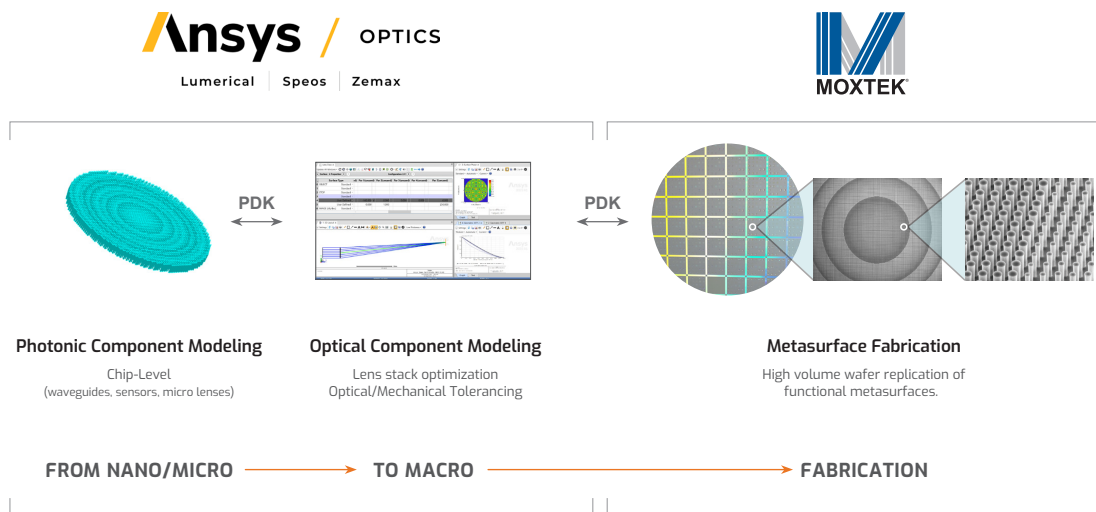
Ansys / OPTICS

Lumerical | Speos | Zemax

MOXTEK

PDK

PDK

Photonic Component Modeling

Chip-Level
(waveguides, sensors, micro lenses)

Optical Component Modeling

Lens stack optimization
Optical/Mechanical Tolerancing

Metasurface Fabrication

High volume wafer replication of functional metasurfaces.

FROM NANO/MICRO → TO MACRO → FABRICATION